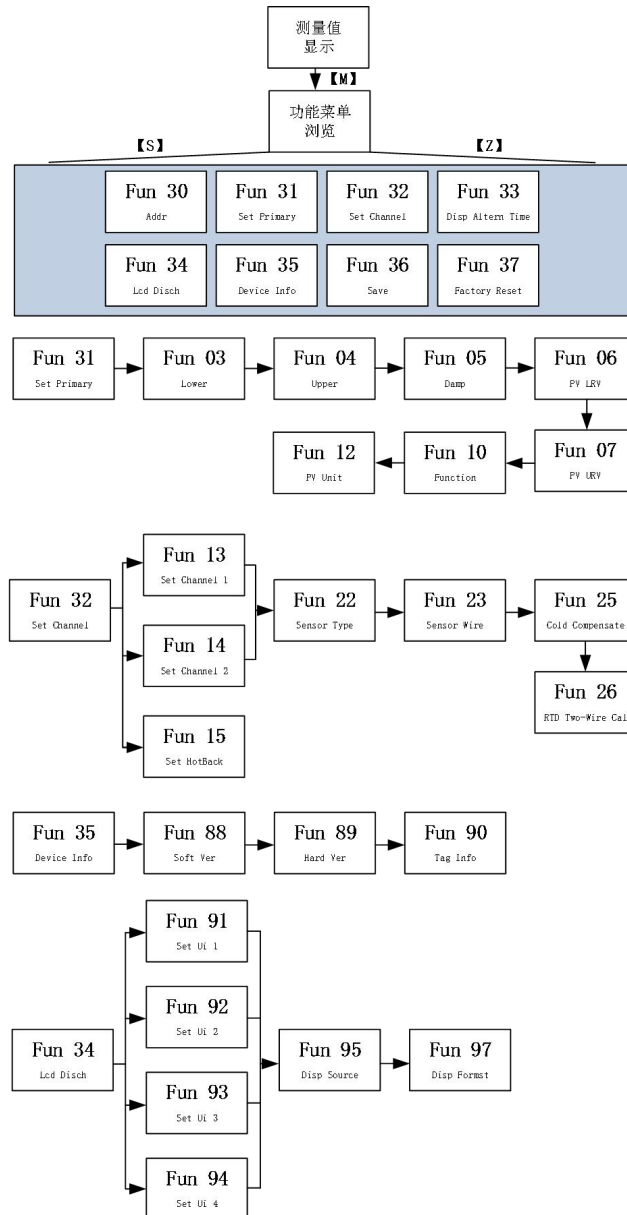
测量值
显示

【M】

功能菜单
浏览

【S】

【Z】

Fun 30
Addr

Fun 31
Set Primary

Fun 32
Set Channel

Fun 33
Disp Altern Time

Fun 34
Lcd Disch

Fun 35
Device Info

Fun 36
Save

Fun 37
Factory Reset

Fun 31
Set Primary

Fun 03
Lower

Fun 04
Upper

Fun 05
Damp

Fun 06
PV LRV

Fun 07
PV URV

Fun 10
Function

Fun 12
PV Unit

Fun 32
Set Channel

Fun 13
Set Channel 1

Fun 14
Set Channel 2

Fun 15
Set HotBack

Fun 22
Sensor Type

Fun 23
Sensor Wire

Fun 25
Cold Compensate

Fun 26
RTD Two-Wire Cal

Fun 35
Device Info

Fun 88
Soft Ver

Fun 89
Hard Ver

Fun 90
Tag Info

Fun 34
Lcd Disch

Fun 91
Set Ui 1

Fun 92
Set Ui 2

Fun 93
Set Ui 3

Fun 94
Set Ui 4

Fun 95
Disp Source

Fun 97
Disp Formst